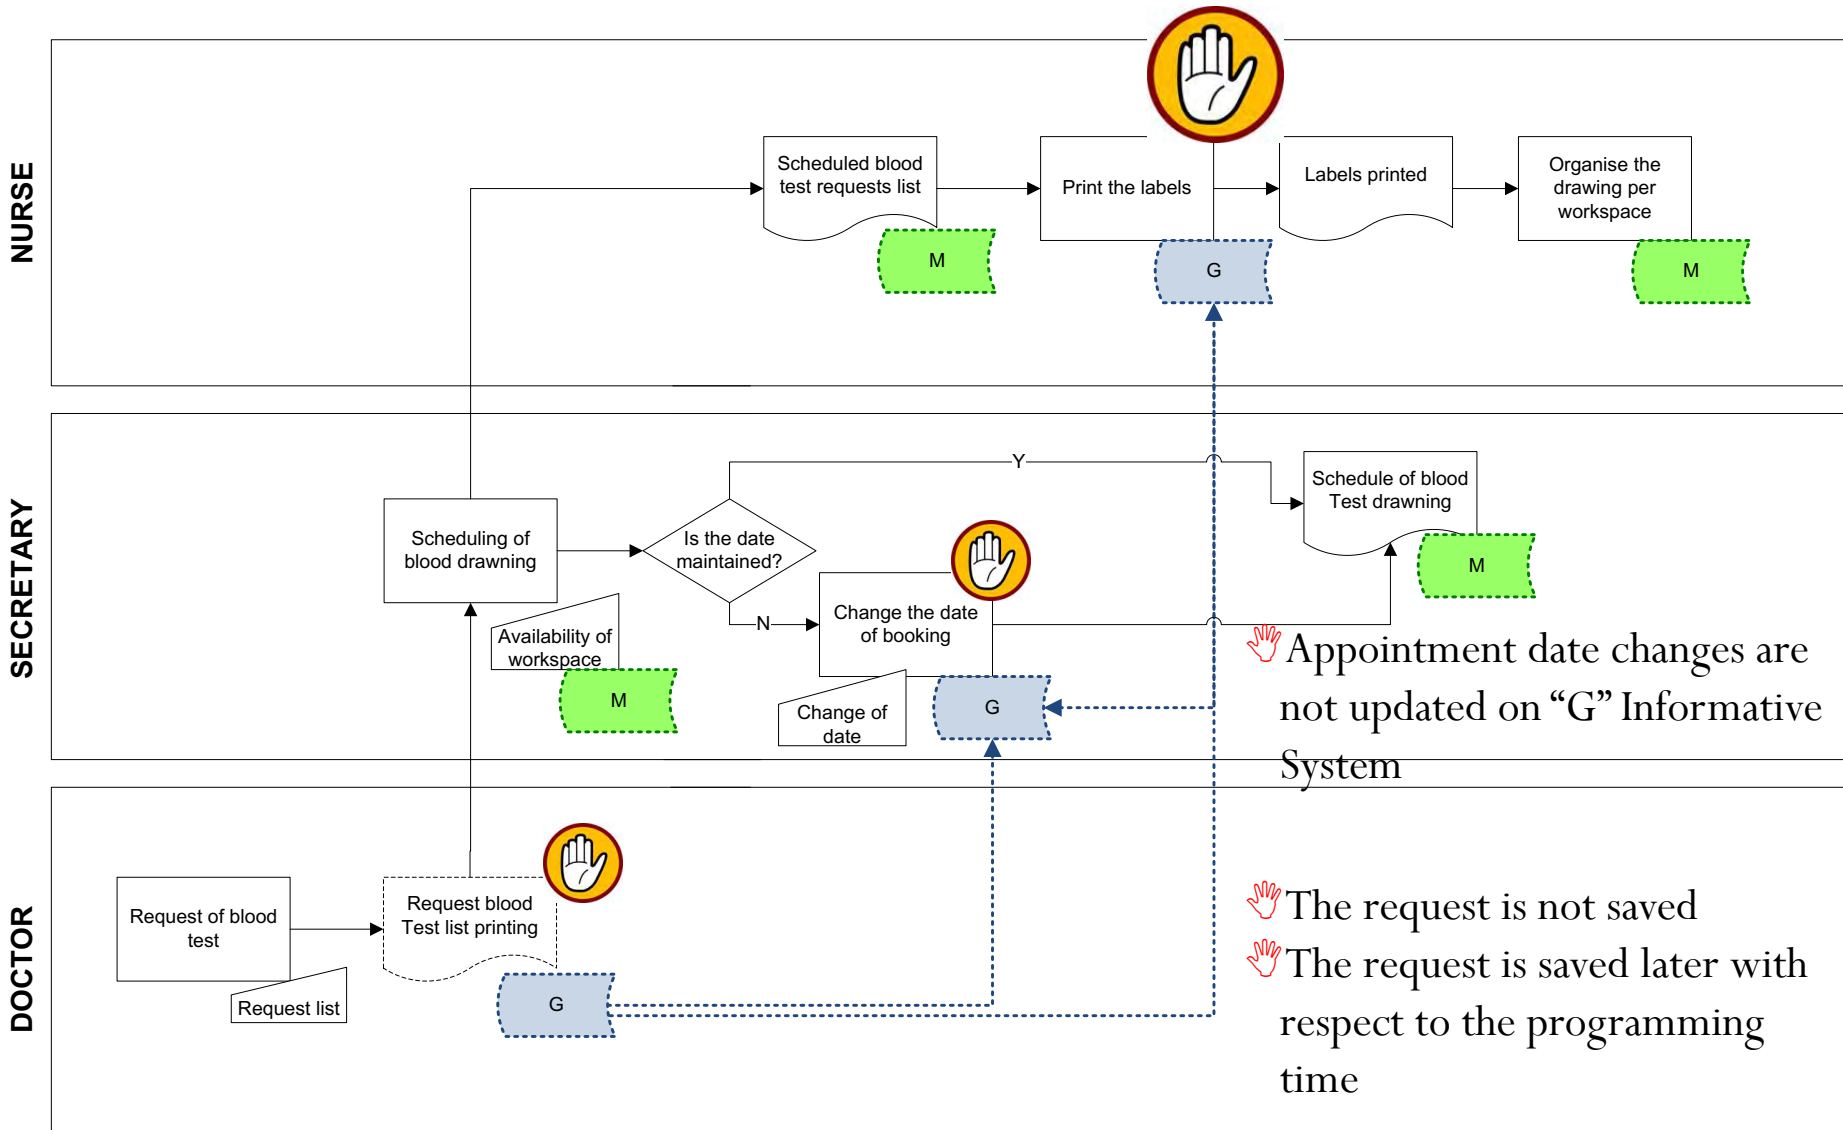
NURSE

Scheduled blood test requests list

M

Print the labels

G

Labels printed

Organise the drawing per workspace

M

SECRETARY

Scheduling of blood drawning

Availability of workspace

M

Is the date maintained?

Y

N

Change the date of booking

Change of date

G

Schedule of blood Test drawning

M

Appointment date changes are not updated on “G” Informative System

DOCTOR

Request of blood test

Request list

Request blood Test list printing

G

The request is not saved

The request is saved later with respect to the programming time